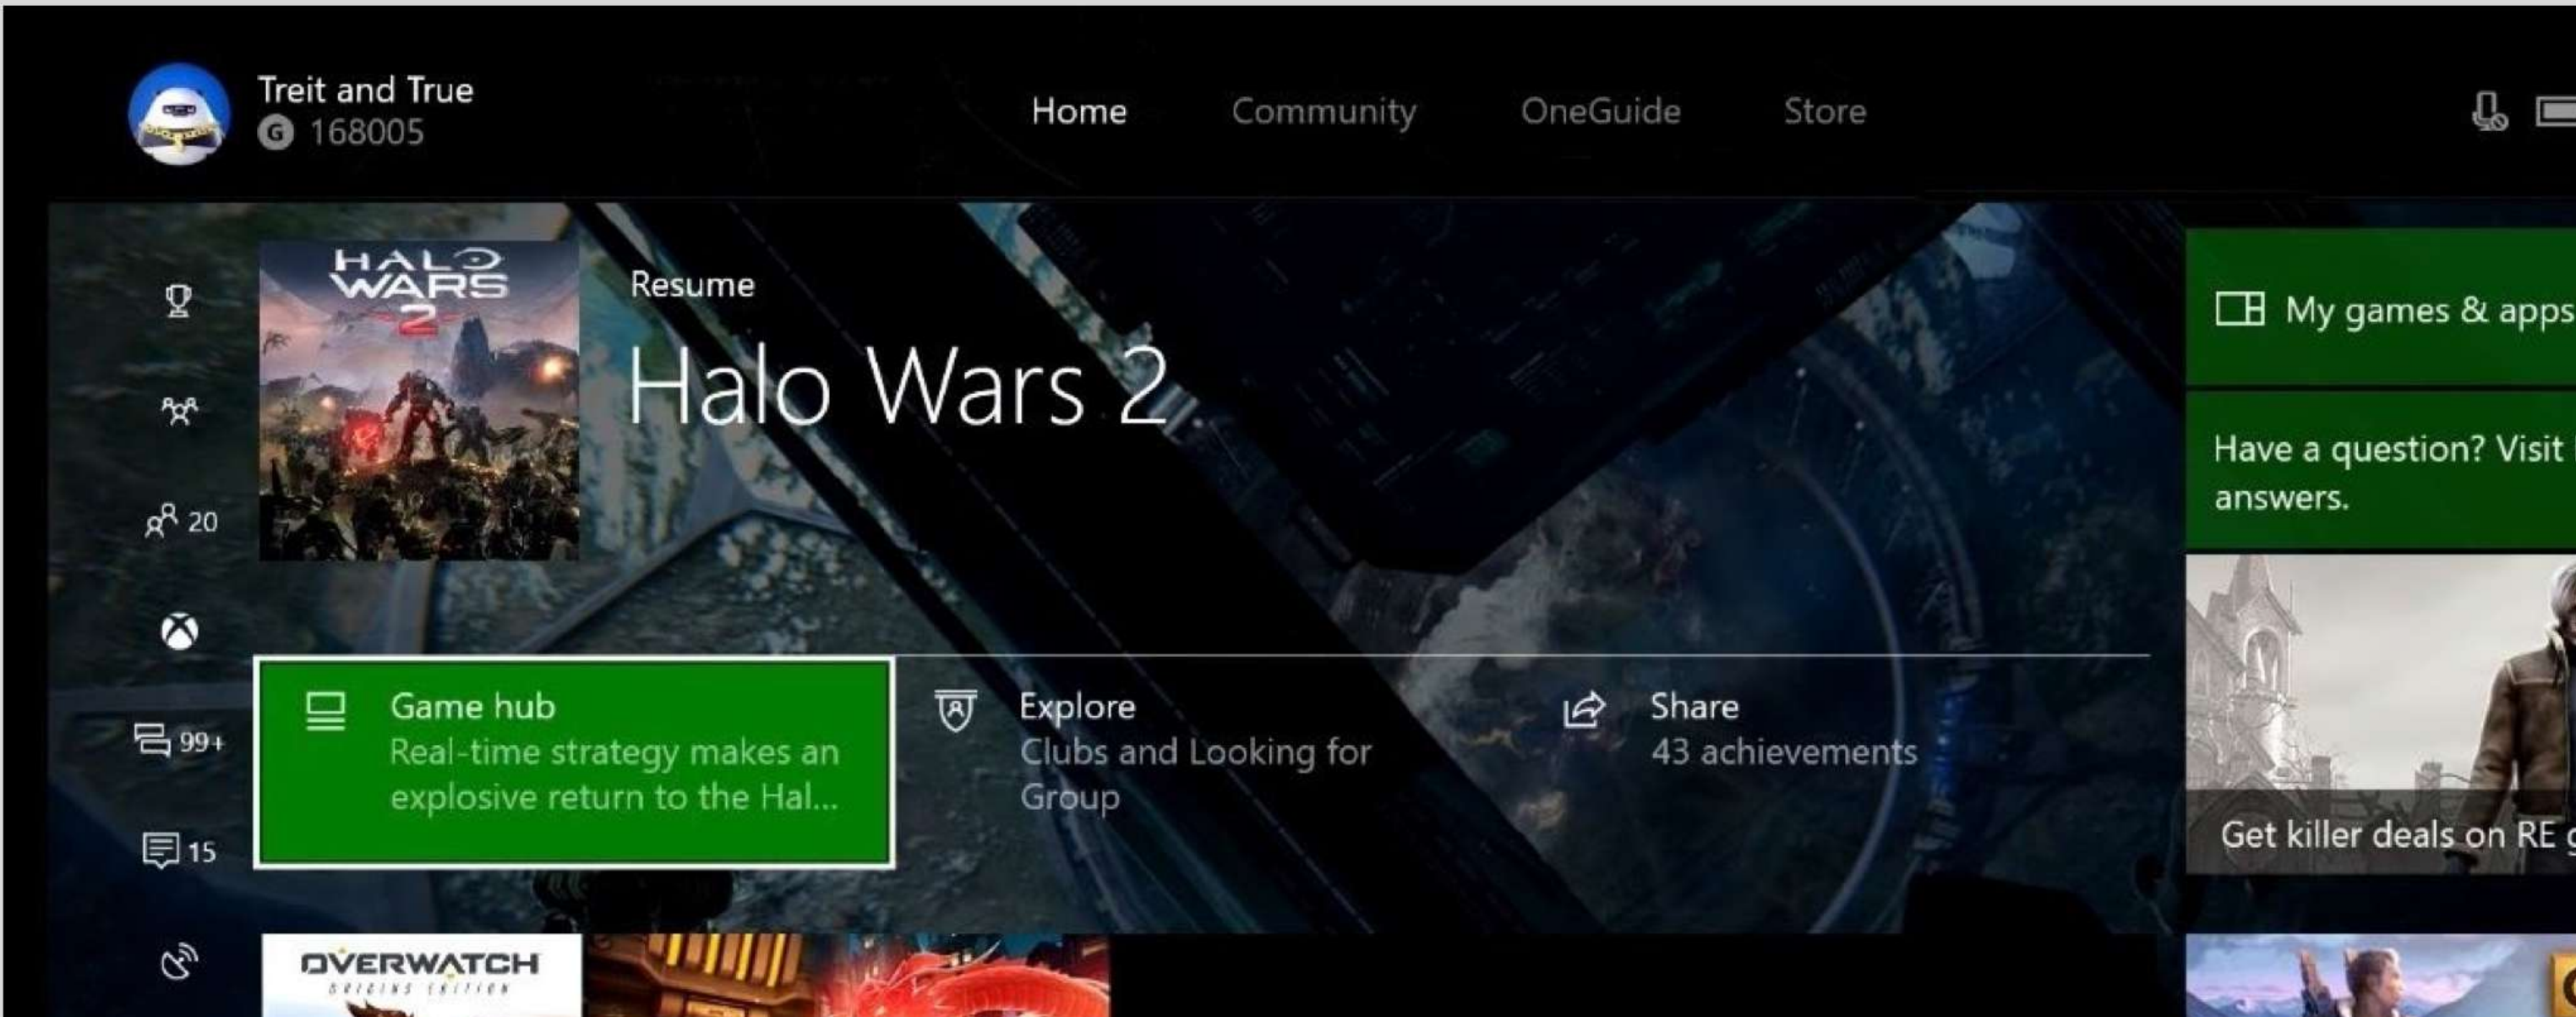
Treit and True
G 168005

Home Community OneGuide Store

20

99+

15

HALO WARS 2

Resume

Halo Wars 2

Game hub
Real-time strategy makes an explosive return to the Hal...

Explore
Clubs and Looking for Group

Share
43 achievements

My games & apps

Have a question? Visit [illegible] answers.

Get killer deals on RE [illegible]

OVERWATCH
ORIGINS EDITION